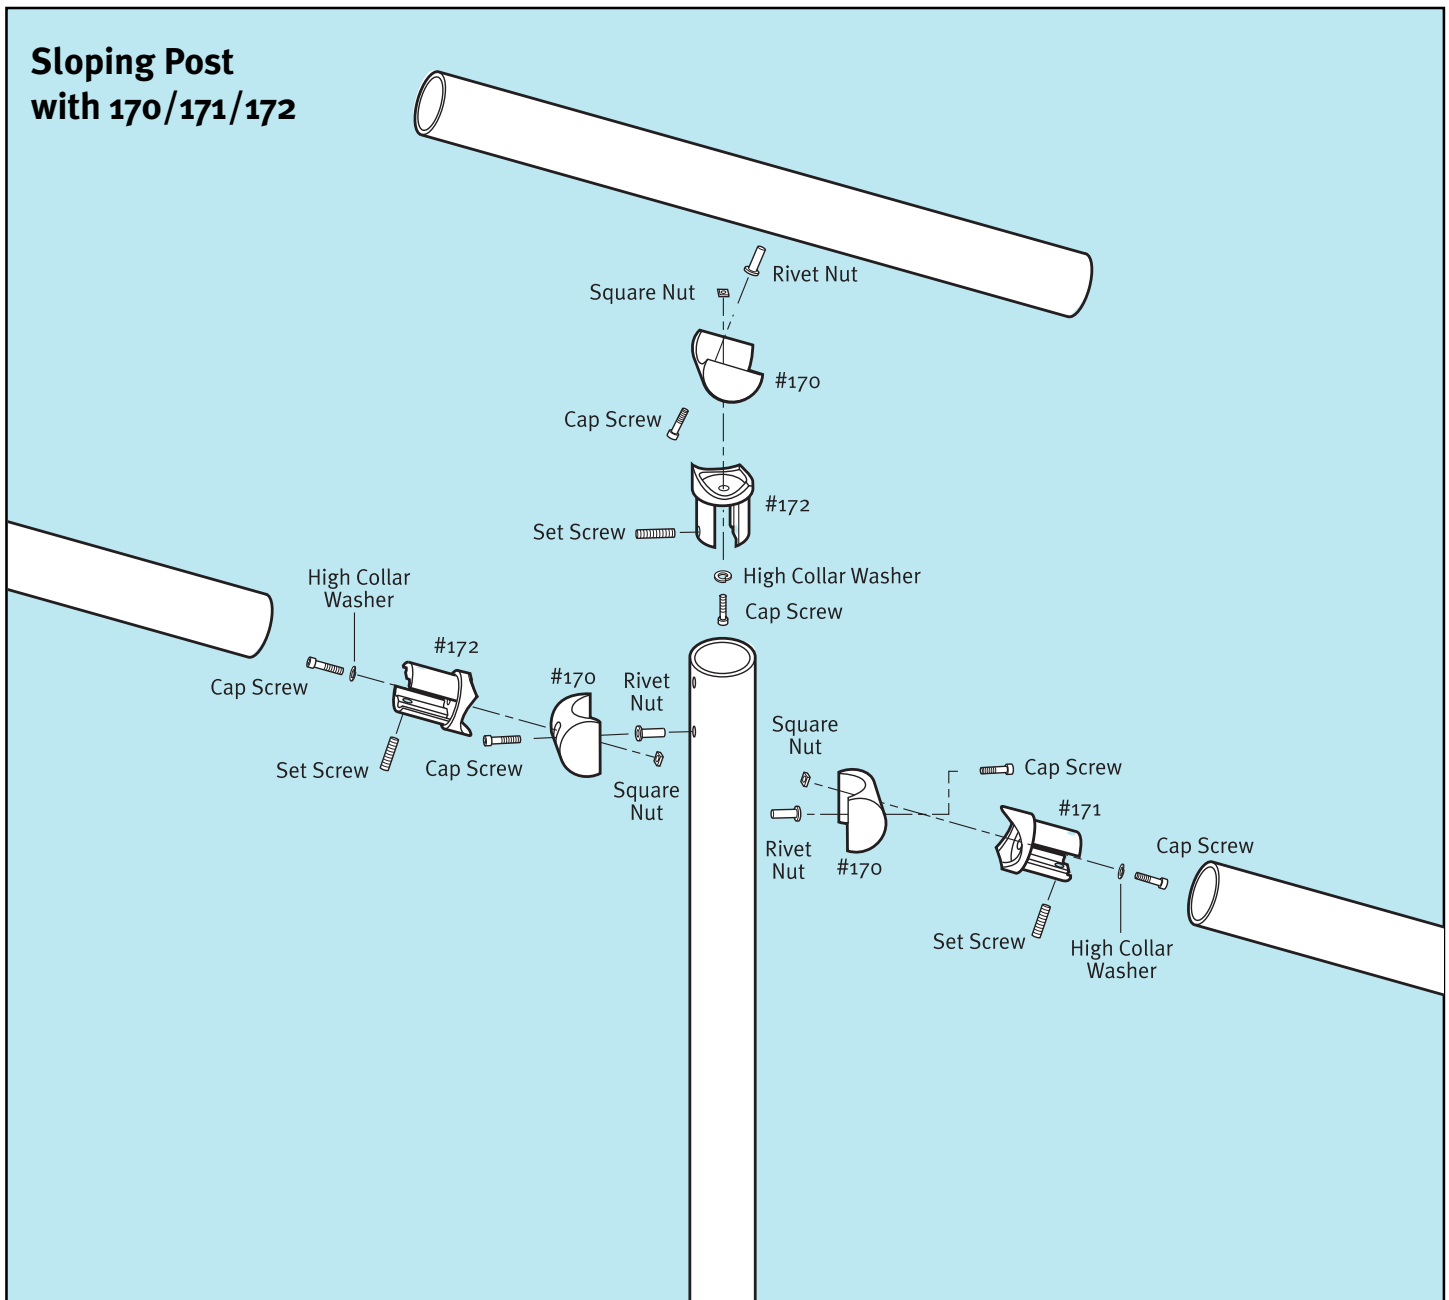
Sloping Post
with 170/171/172

Rivet Nut
Square Nut
#170
Cap Screw
#172
Set Screw
High Collar Washer
Cap Screw

High Collar Washer
#172
Cap Screw
#170
Rivet Nut
Set Screw
Cap Screw
Square Nut

Square Nut
Cap Screw
#171
Cap Screw
Rivet Nut
#170
Set Screw
High Collar Washer